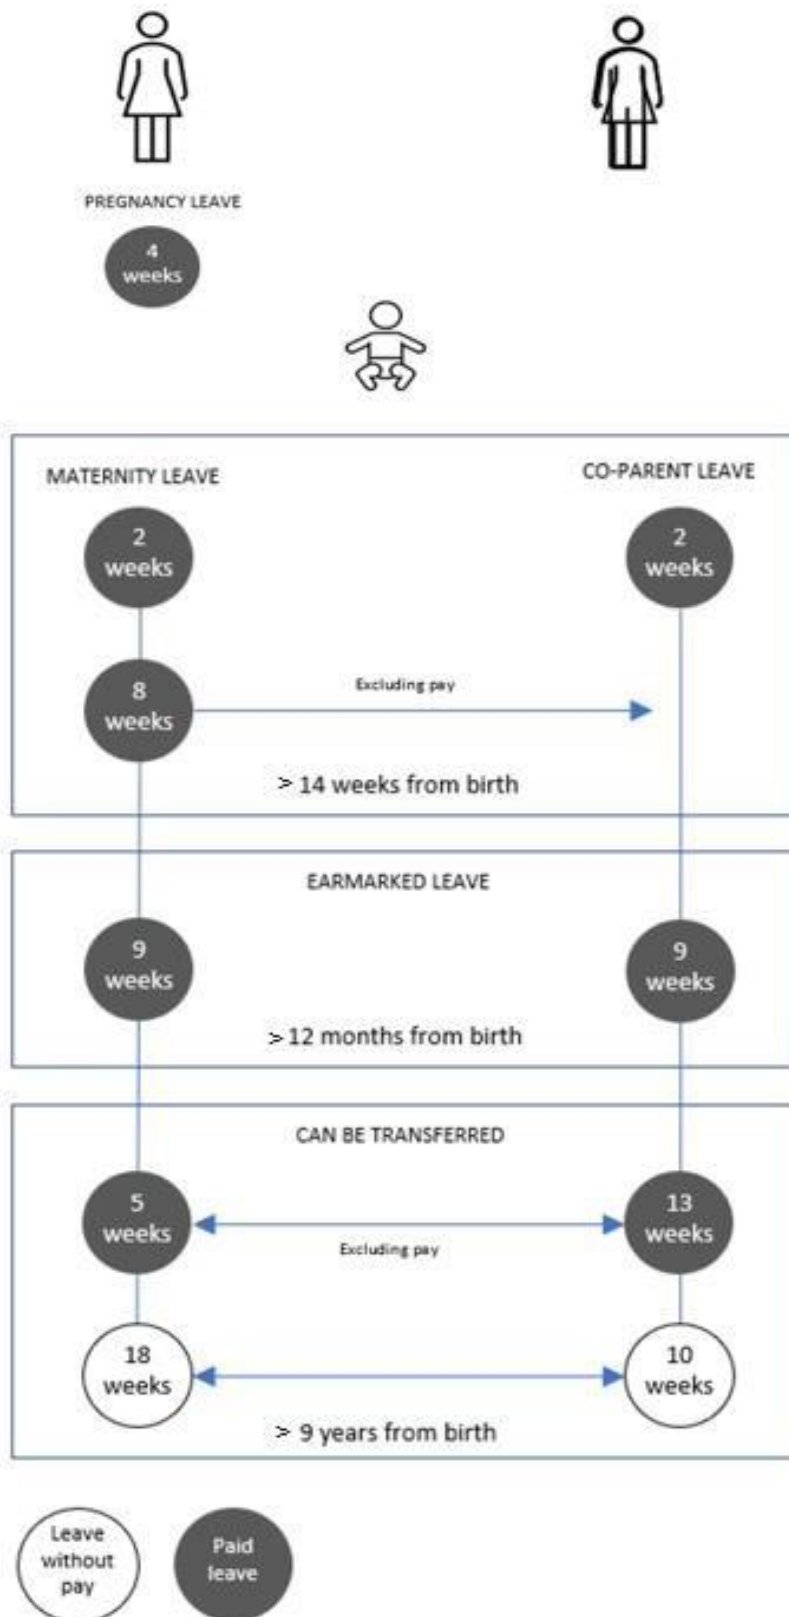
PREGNANCY LEAVE

4 weeks

MATERNITY LEAVE

CO-PARENT LEAVE

2 weeks

2 weeks

8 weeks

Excluding pay

> 14 weeks from birth

EARMARKED LEAVE

9 weeks

9 weeks

> 12 months from birth

CAN BE TRANSFERRED

5 weeks

13 weeks

Excluding pay

18 weeks

10 weeks

> 9 years from birth

Leave without pay

Paid leave